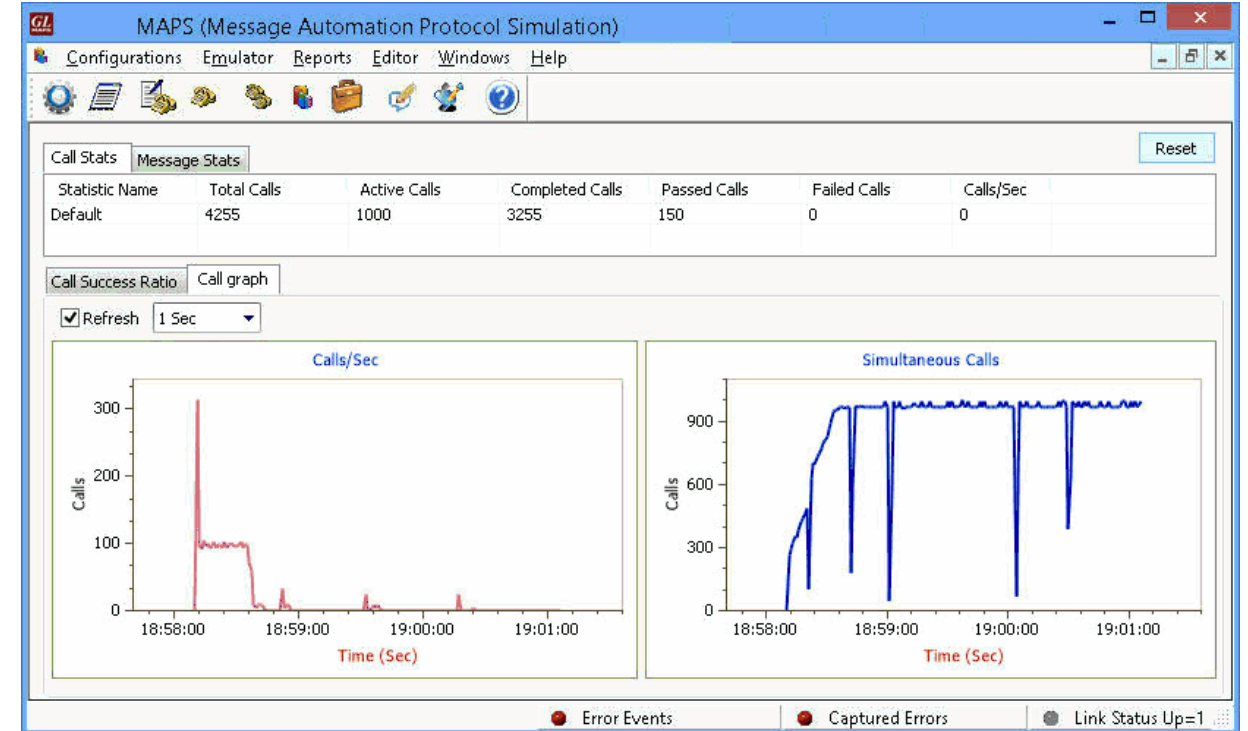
GL

MAPS (Message Automation Protocol Simulation)

Configurations Emulator Reports Editor Windows Help

Call Stats Message Stats

Reset

| Statistic Name | Total Calls | Active Calls | Completed Calls | Passed Calls | Failed Calls | Calls/Sec |
|---|---|---|---|---|---|---|
| Default | 4255 | 1000 | 3255 | 150 | 0 | 0 |

Call Success Ratio Call graph

Refresh 1 Sec

Calls/Sec

300
200
100
0

Calls

18:58:00 18:59:00 19:00:00 19:01:00

Time (Sec)

Simultaneous Calls

900
600
300
0

Calls

18:58:00 18:59:00 19:00:00 19:01:00

Time (Sec)

Error Events Captured Errors Link Status Up=1